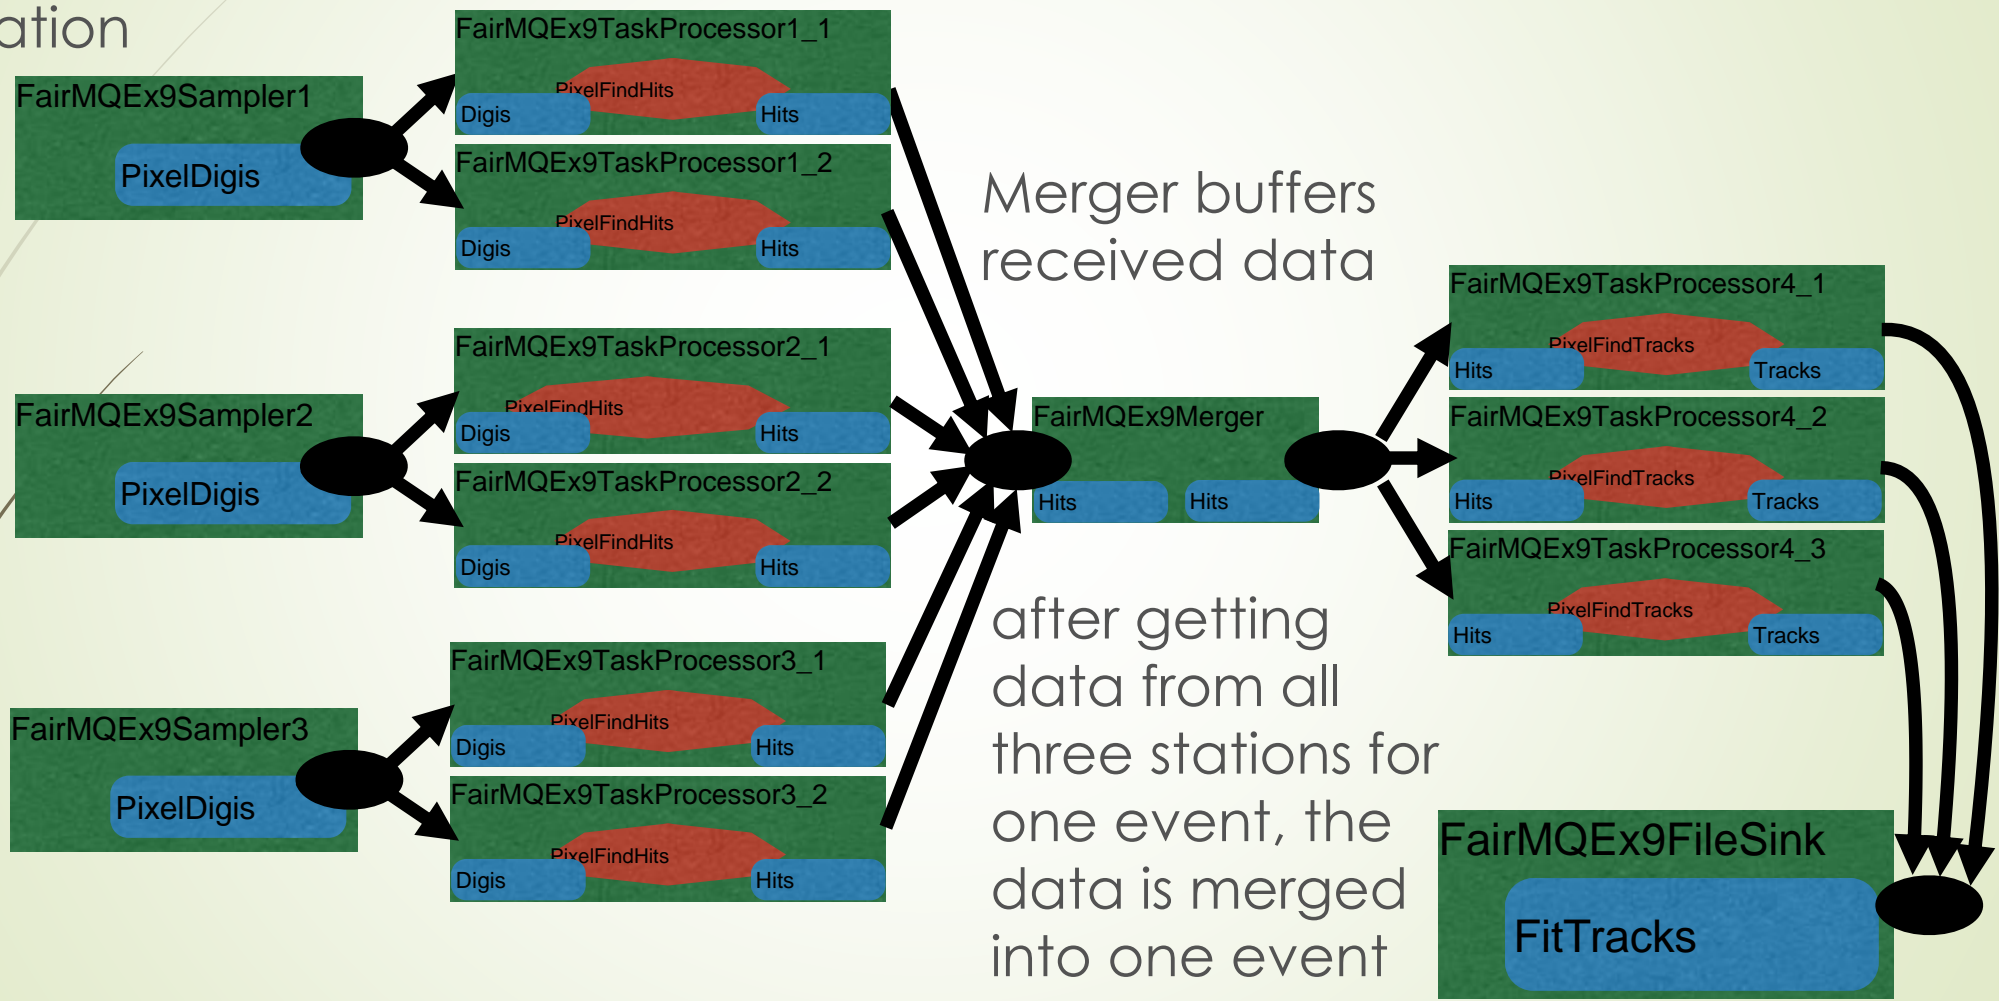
ation

FairMQEx9Sampler1
PixelDigis

FairMQEx9TaskProcessor1_1
PixelFindHits
Digis
Hits

FairMQEx9TaskProcessor1_2
PixelFindHits
Digis
Hits

FairMQEx9Sampler2
PixelDigis

FairMQEx9TaskProcessor2_1
PixelFindHits
Digis
Hits

FairMQEx9TaskProcessor2_2
PixelFindHits
Digis
Hits

FairMQEx9Sampler3
PixelDigis

FairMQEx9TaskProcessor3_1
PixelFindHits
Digis
Hits

FairMQEx9TaskProcessor3_2
PixelFindHits
Digis
Hits

Merger buffers received data

FairMQEx9Merger
Hits
Hits

after getting data from all three stations for one event, the data is merged into one event

FairMQEx9TaskProcessor4_1
PixelFindTracks
Hits
Tracks

FairMQEx9TaskProcessor4_2
PixelFindTracks
Hits
Tracks

FairMQEx9TaskProcessor4_3
PixelFindTracks
Hits
Tracks

FairMQEx9FileSink
FitTracks